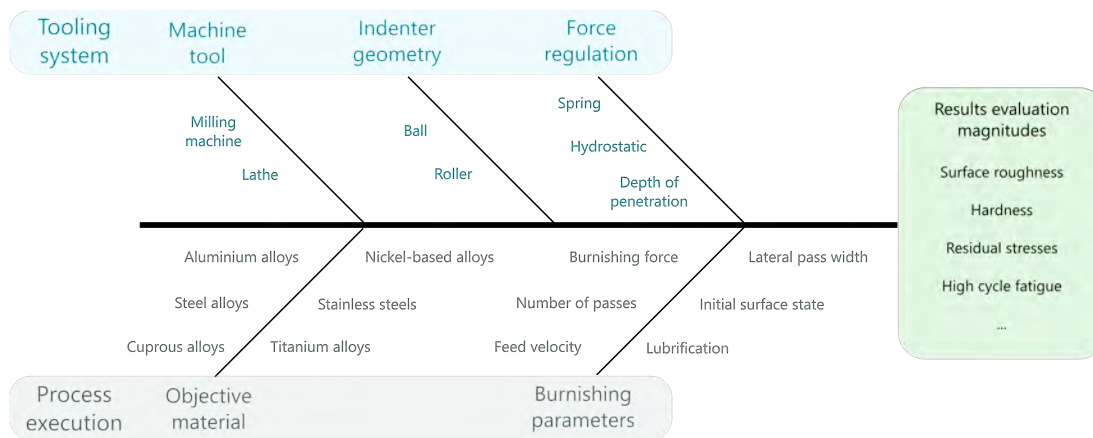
Tooling system

Machine tool

Indenter geometry

Force regulation

Milling machine

Lathe

Ball

Roller

Spring

Hydrostatic

Depth of penetration

Results evaluation magnitudes

Surface roughness

Hardness

Residual stresses

High cycle fatigue

...

Aluminium alloys

Steel alloys

Cuprous alloys

Nickel-based alloys

Stainless steels

Titanium alloys

Burnishing force

Number of passes

Feed velocity

Lateral pass width

Initial surface state

Lubrification

Process execution

Objective material

Burnishing parameters